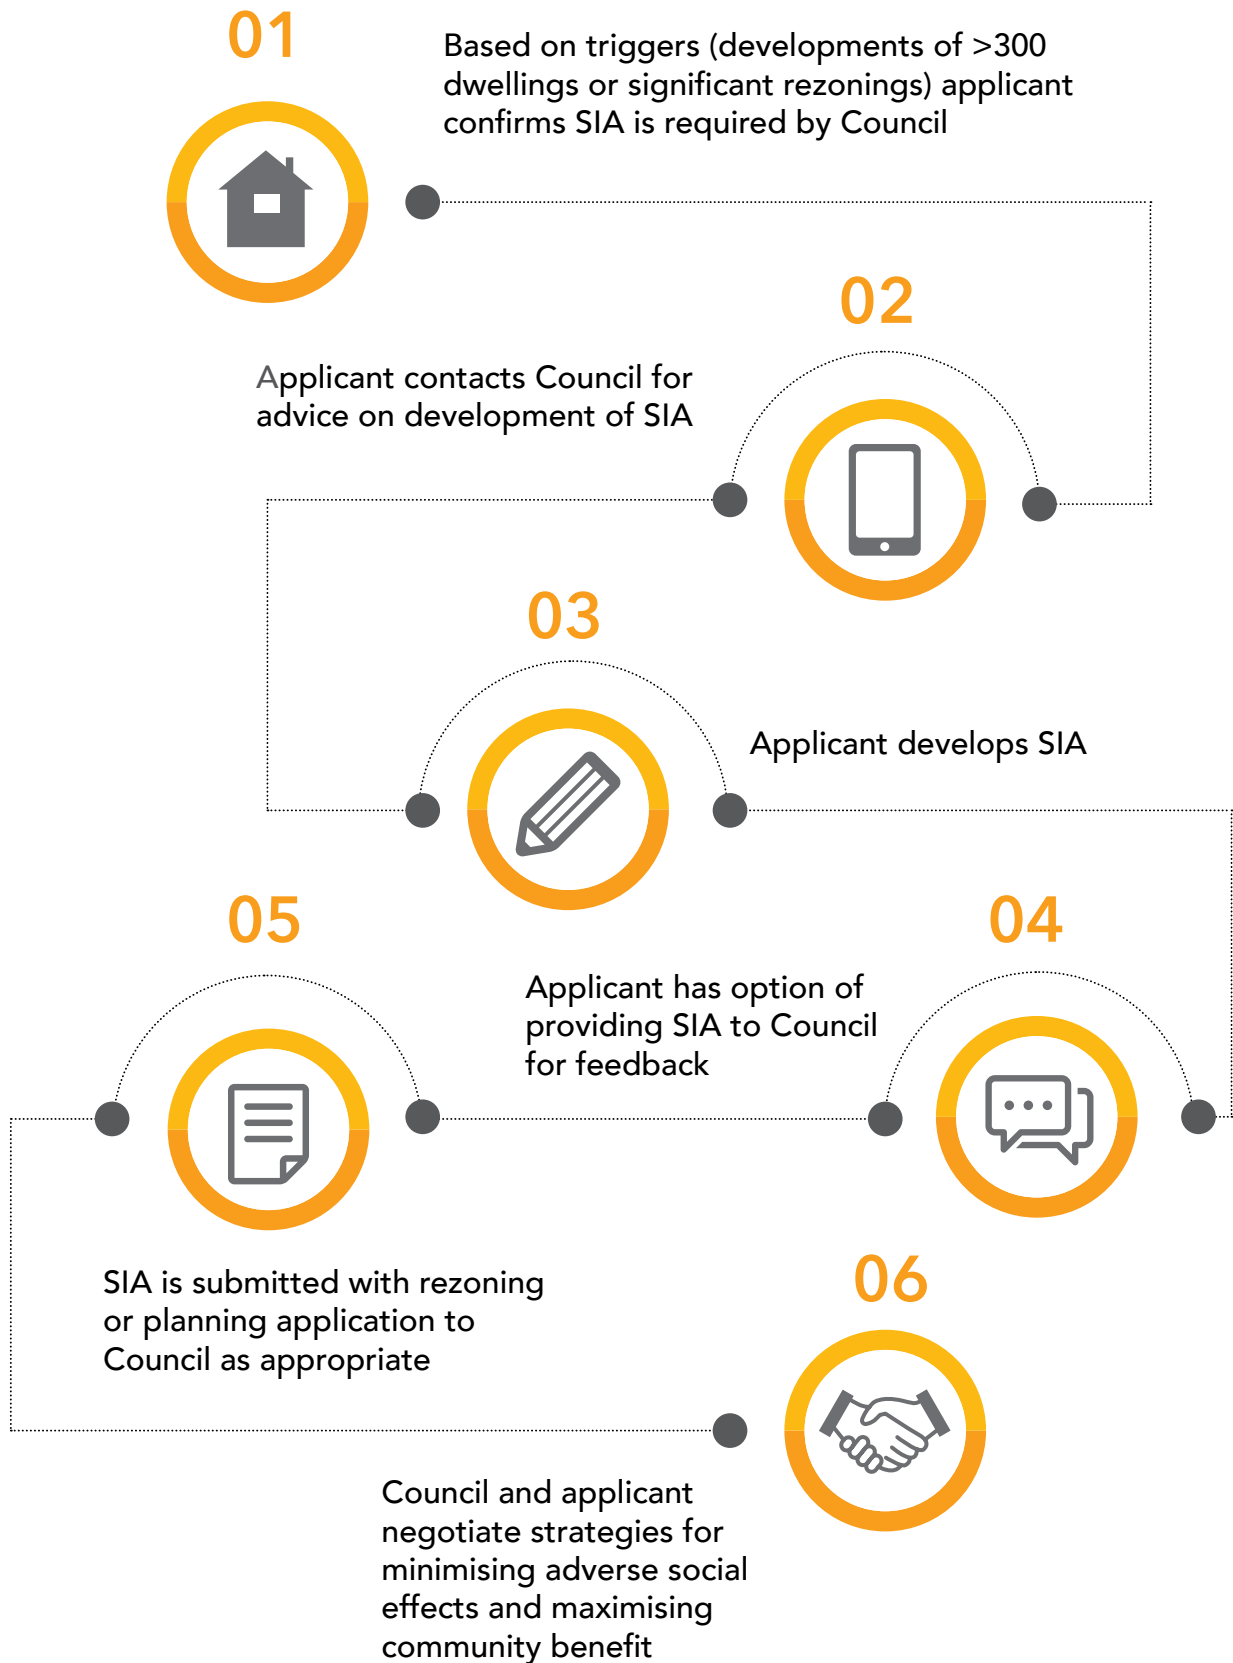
01

Based on triggers (developments of >300 dwellings or significant rezonings) applicant confirms SIA is required by Council

02

Applicant contacts Council for advice on development of SIA

03

Applicant develops SIA

05

04

Applicant has option of providing SIA to Council for feedback

SIA is submitted with rezoning or planning application to Council as appropriate

06

Council and applicant negotiate strategies for minimising adverse social effects and maximising community benefit